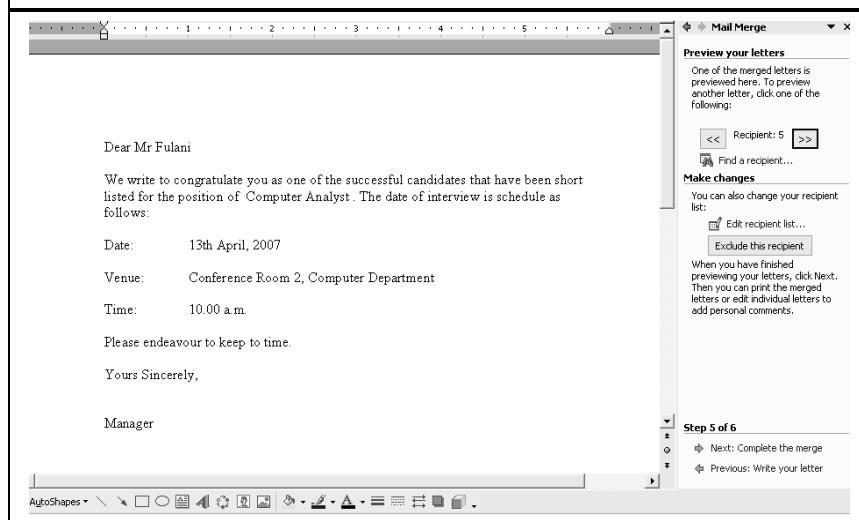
1 2 3 4 5

Dear Mr Fulani

We write to congratulate you as one of the successful candidates that have been short listed for the position of Computer Analyst . The date of interview is schedule as follows:

Date: 13th April, 2007

Venue: Conference Room 2, Computer Department

Time: 10.00 a.m.

Please endeavour to keep to time.

Yours Sincerely,

Manager

Mail Merge

Preview your letters

One of the merged letters is previewed here. To preview another letter, click one of the following:

<< Recipient: 5 >>

Find a recipient...

Make changes

You can also change your recipient list:

Edit recipient list...

Exclude this recipient

When you have finished previewing your letters, click Next. Then you can print the merged letters or edit individual letters to add personal comments.

Step 5 of 6

Next: Complete the merge

Previous: Write your letter

AutoShapes